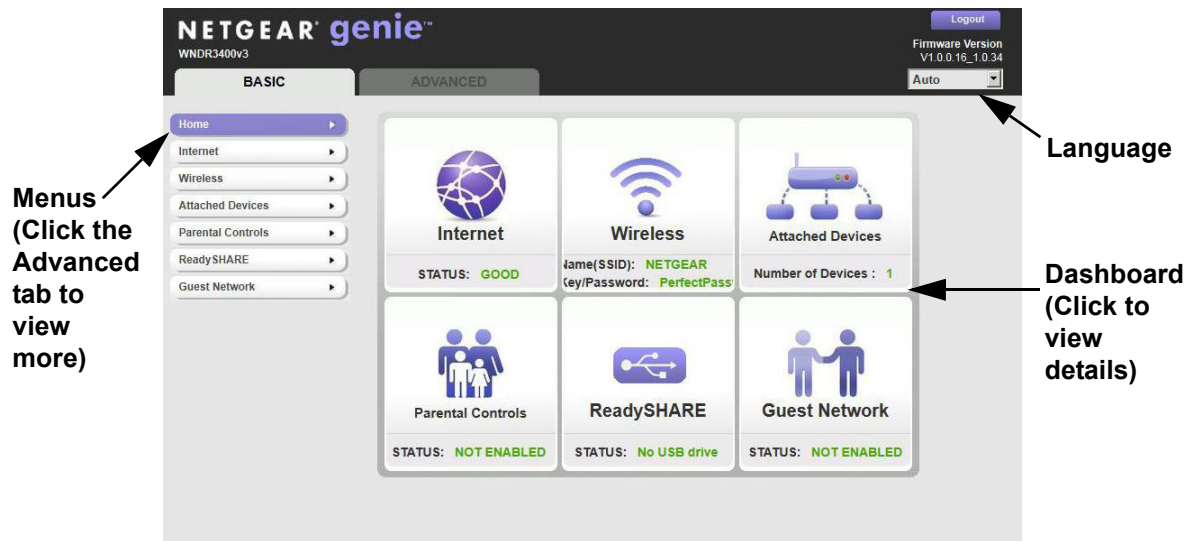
NETGEAR genie™
WNDR3400v3

Logout
Firmware Version
V1.0.0.16_1.0.34
Auto

BASIC
ADVANCED

Home
Internet
Wireless
Attached Devices
Parental Controls
ReadySHARE
Guest Network

Internet
STATUS: GOOD

Wireless
Name(SSID): NETGEAR
Key/Password: PerfectPass

Attached Devices
Number of Devices : 1

Parental Controls
STATUS: NOT ENABLED

ReadySHARE
STATUS: No USB drive

Guest Network
STATUS: NOT ENABLED

Language

Menus (Click the Advanced tab to view more)

Dashboard (Click to view details)